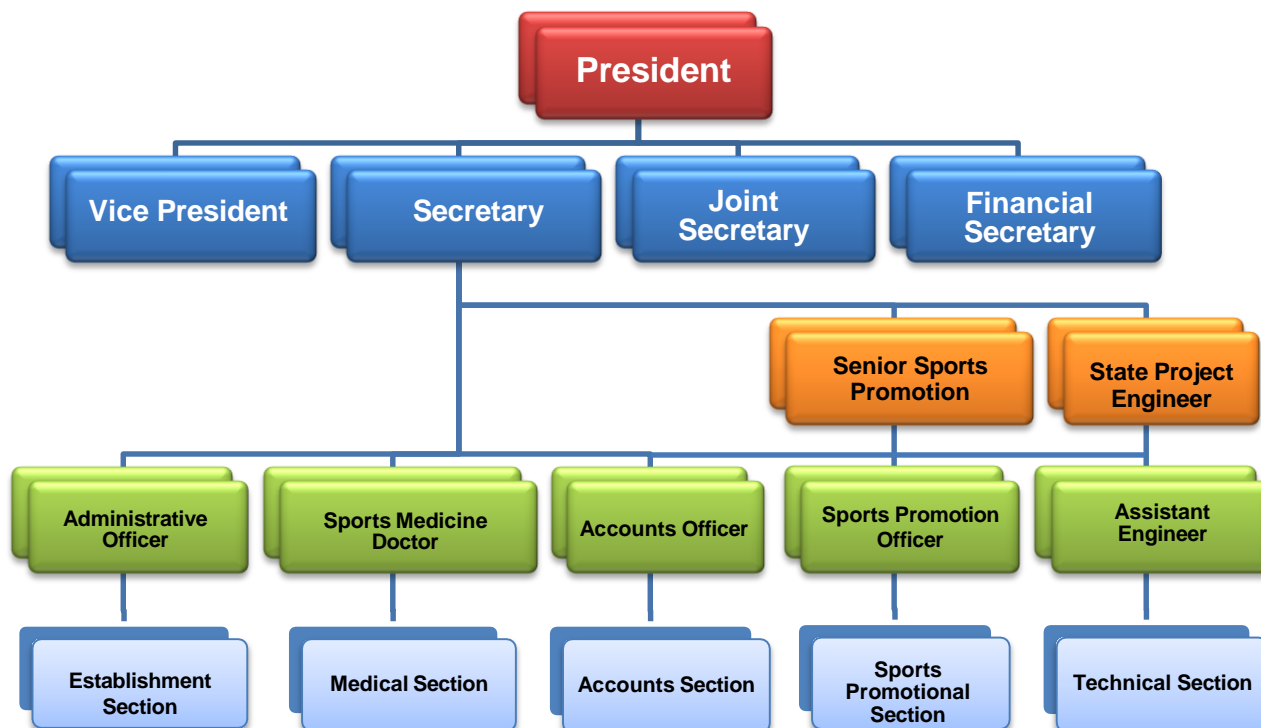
President

Vice President

Secretary

Joint Secretary

Financial Secretary

Senior Sports Promotion

State Project Engineer

Administrative Officer

Sports Medicine Doctor

Accounts Officer

Sports Promotion Officer

Assistant Engineer

Establishment Section

Medical Section

Accounts Section

Sports Promotional Section

Technical Section